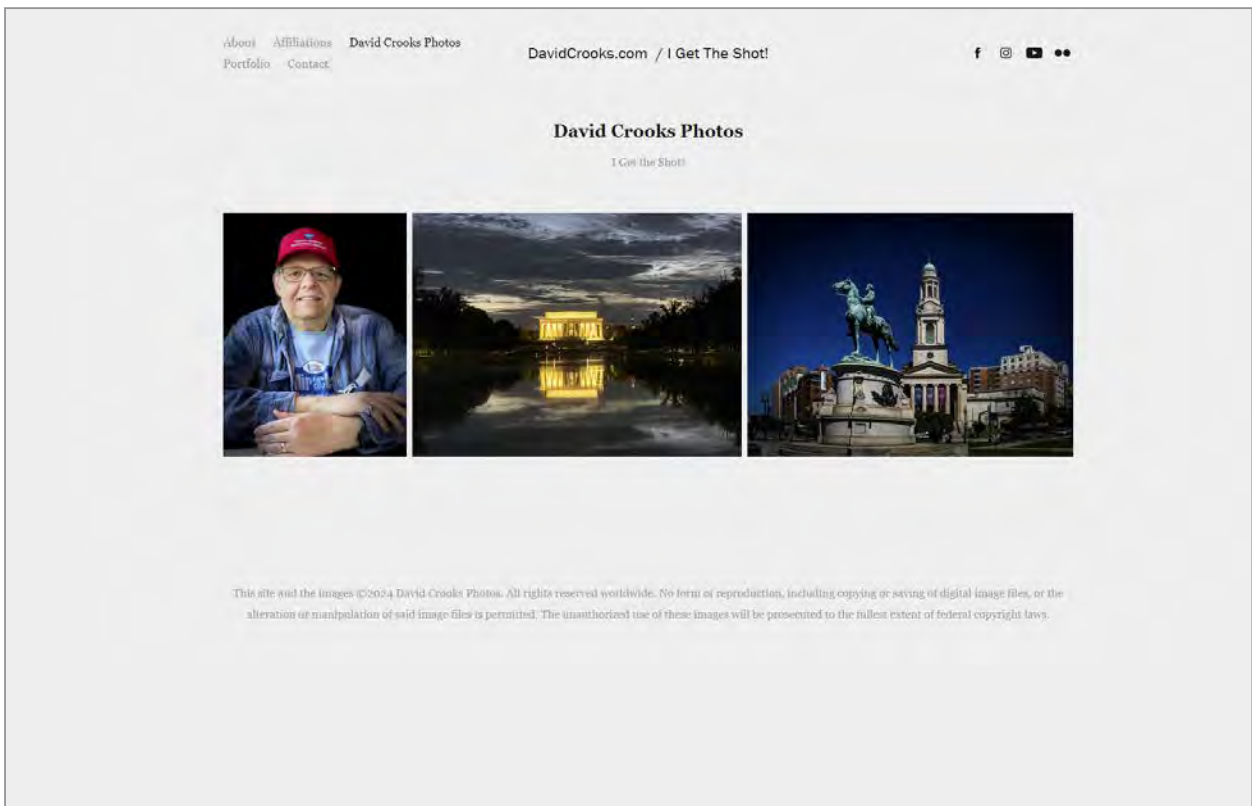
About Affiliations David Crooks Photos Portfolio Contact

DavidCrooks.com / I Get The Shot!

David Crooks Photos

I Get the Shot!

This site and the images ©2024 David Crooks Photos. All rights reserved worldwide. No form of reproduction, including copying or saving of digital image files, or the alteration or manipulation of said image files is permitted. The unauthorized use of these images will be prosecuted to the fullest extent of federal copyright laws.